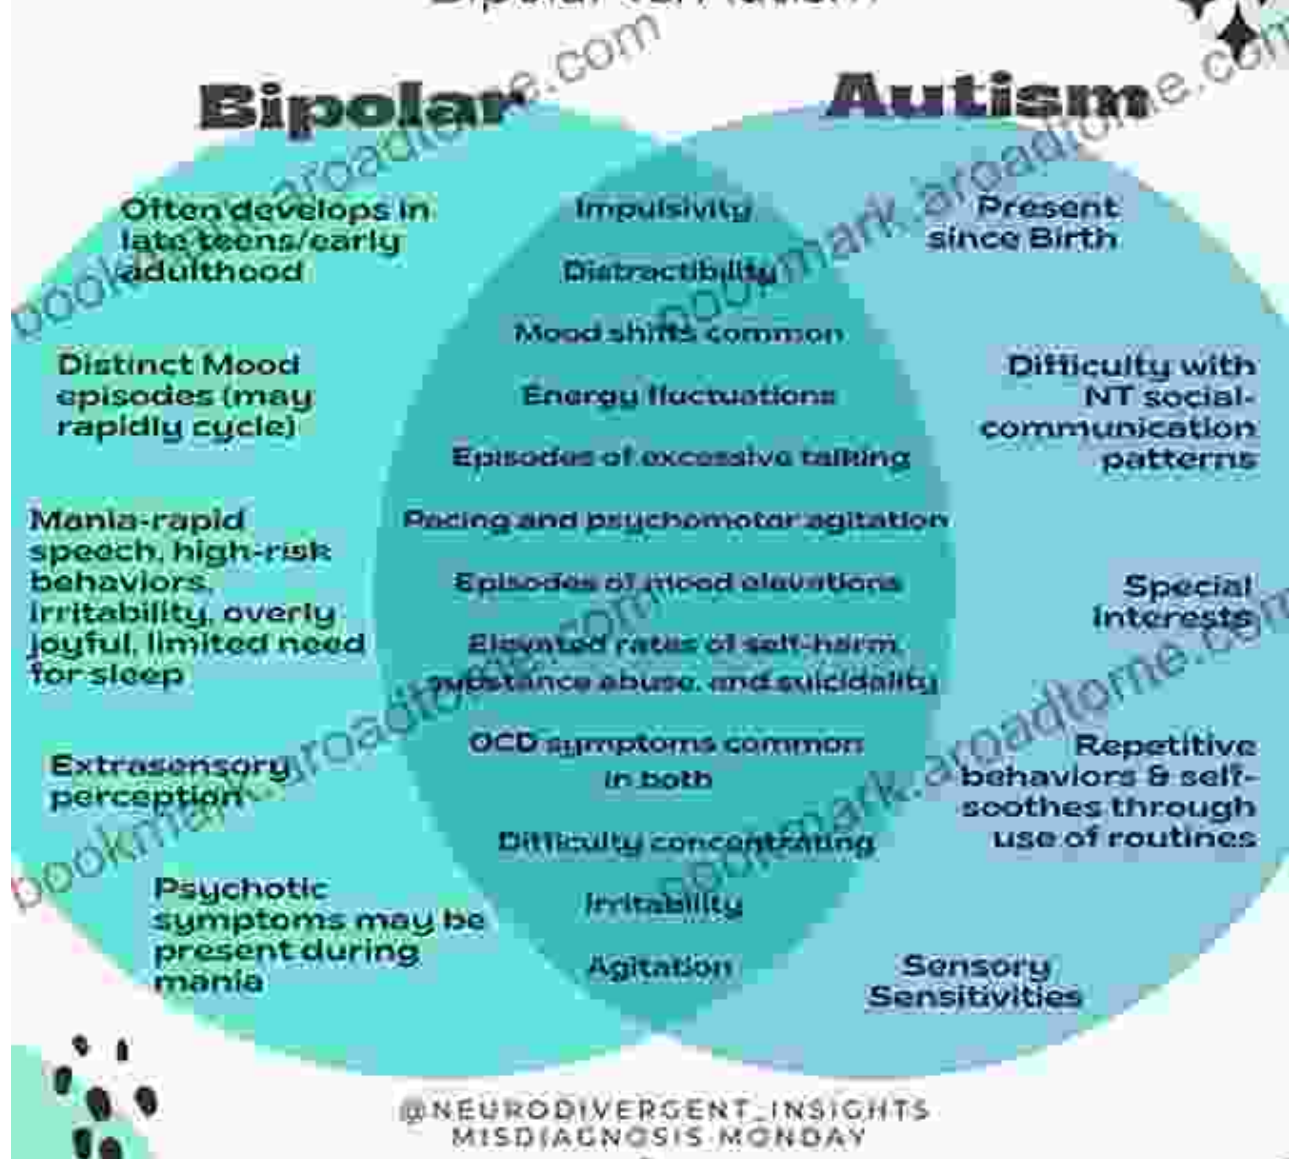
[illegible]

Bipolar

Autism

Often develops in late teens/early adulthood

Distinct Mood episodes (may rapidly cycle)

Mania-rapid speech, high-risk behaviors, irritability, overly joyful, limited need for sleep

Extrasensory perception

Psychotic symptoms may be present during mania

Impulsivity

Distractibility

Mood shifts common

Energy fluctuations

Episodes of excessive talking

Pacing and psychomotor agitation

Episodes of mood elevations

Elevated rates of self-harm substance abuse, and suicidality

OCD symptoms common in both

Difficulty concentrating

Irritability

Agitation

Present since Birth

Difficulty with NT social-communication patterns

Special interests

Repetitive behaviors & self-soothes through use of routines

Sensory Sensitivities

@NEURODIVERGENT_INSIGHTS
MISDIAGNOSIS MONDAY

bookmark.aroadtome.com
bookmark.aroadtome.com
bookmark.aroadtome.com
bookmark.aroadtome.com